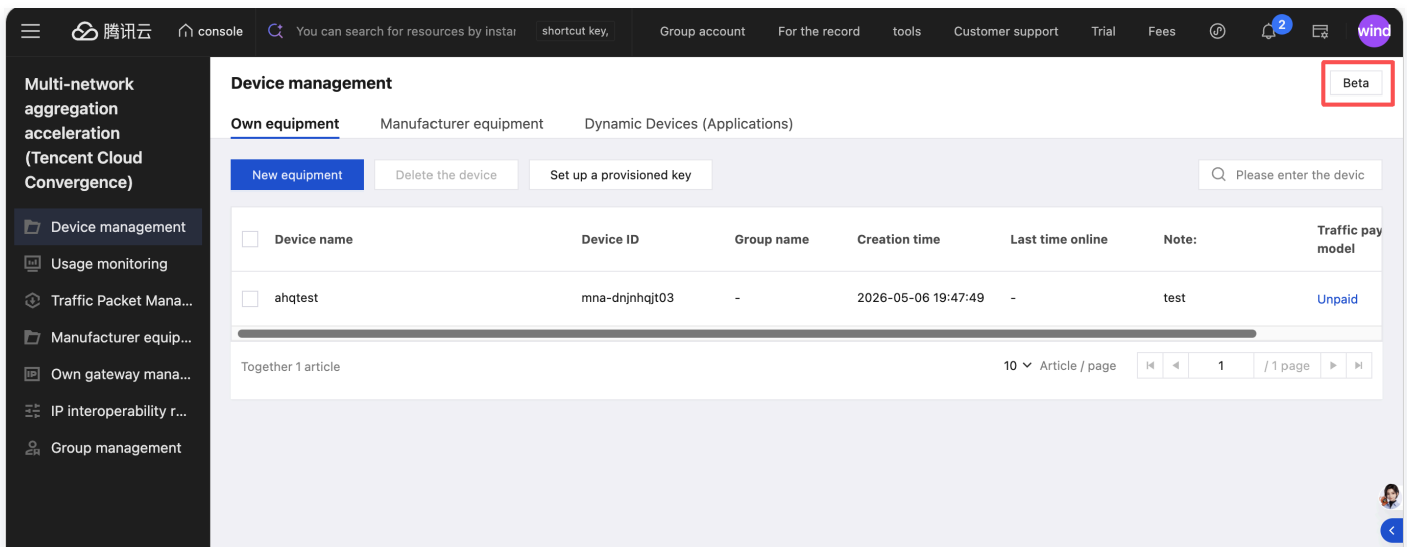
腾讯云 console You can search for resources by insta shortcut key, Group account For the record tools Customer support Trial Fees 2 wind

Multi-network aggregation acceleration (Tencent Cloud Convergence)

Device management
Usage monitoring
Traffic Packet Mana...
Manufacturer equip...
Own gateway mana...
IP interoperability r...
Group management

Device management

Beta

Own equipment Manufacturer equipment Dynamic Devices (Applications)

New equipment Delete the device Set up a provisioned key

Please enter the devic

| Device name | Device ID | Group name | Creation time | Last time online | Note: | Traffic pay model |
|---|---|---|---|---|---|---|
| ahqtest | mna-dnjnhqjt03 | - | 2026-05-06 19:47:49 | - | test | Unpaid |

Together 1 article

10 Article / page 1 / 1 page